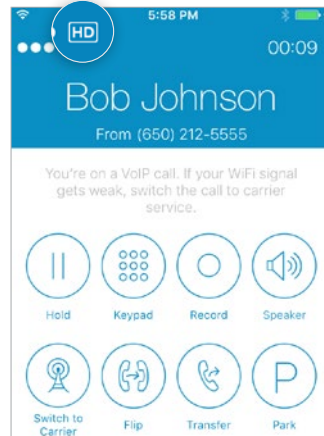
5:58 PM
HD
00:09
Bob Johnson
From (650) 212-5555
You're on a VoIP call. If your WiFi signal gets weak, switch the call to carrier service.
Hold
Keypad
Record
Speaker
P
Switch to Carrier
Flip
Transfer
Park